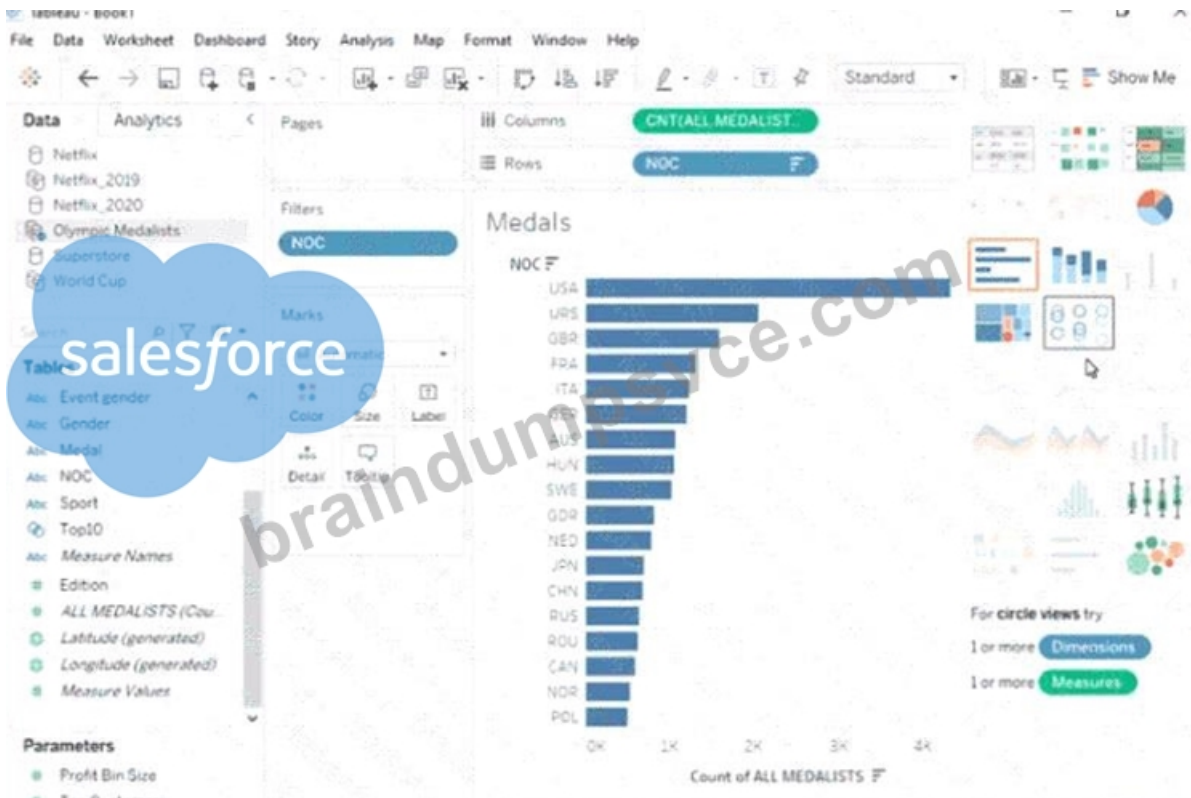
Tableau - Book1

File Data Worksheet Dashboard Story Analysis Map Format Window Help

Standard

Show Me

Data Analytics

Netflix
Netflix_2019
Netflix_2020
Olympic Medalists
Superstore
World Cup

salesforce

Tables
Event gender
Gender
Medal
NOC
Sport
Top10
Measure Names
Edition
ALL MEDALISTS (Cou...
Latitude (generated)
Longitude (generated)
Measure Values

Parameters
Profit Bin Size

Pages

Filters
NOC

Marks
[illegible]matic
Color Size Label
Detail Tooltip

Columns CNT(ALL MEDALIST...
Rows NOC

Medals

NOC

USA
URS
GBR
FRA
ITA
GER
AUS
HUN
SWE
GDR
NED
JPN
CHN
RUS
ROU
CAN
NOR
POL

0K 1K 2K 3K 4K

Count of ALL MEDALISTS

braindumpsource.com

For circle views try
1 or more Dimensions
1 or more Measures